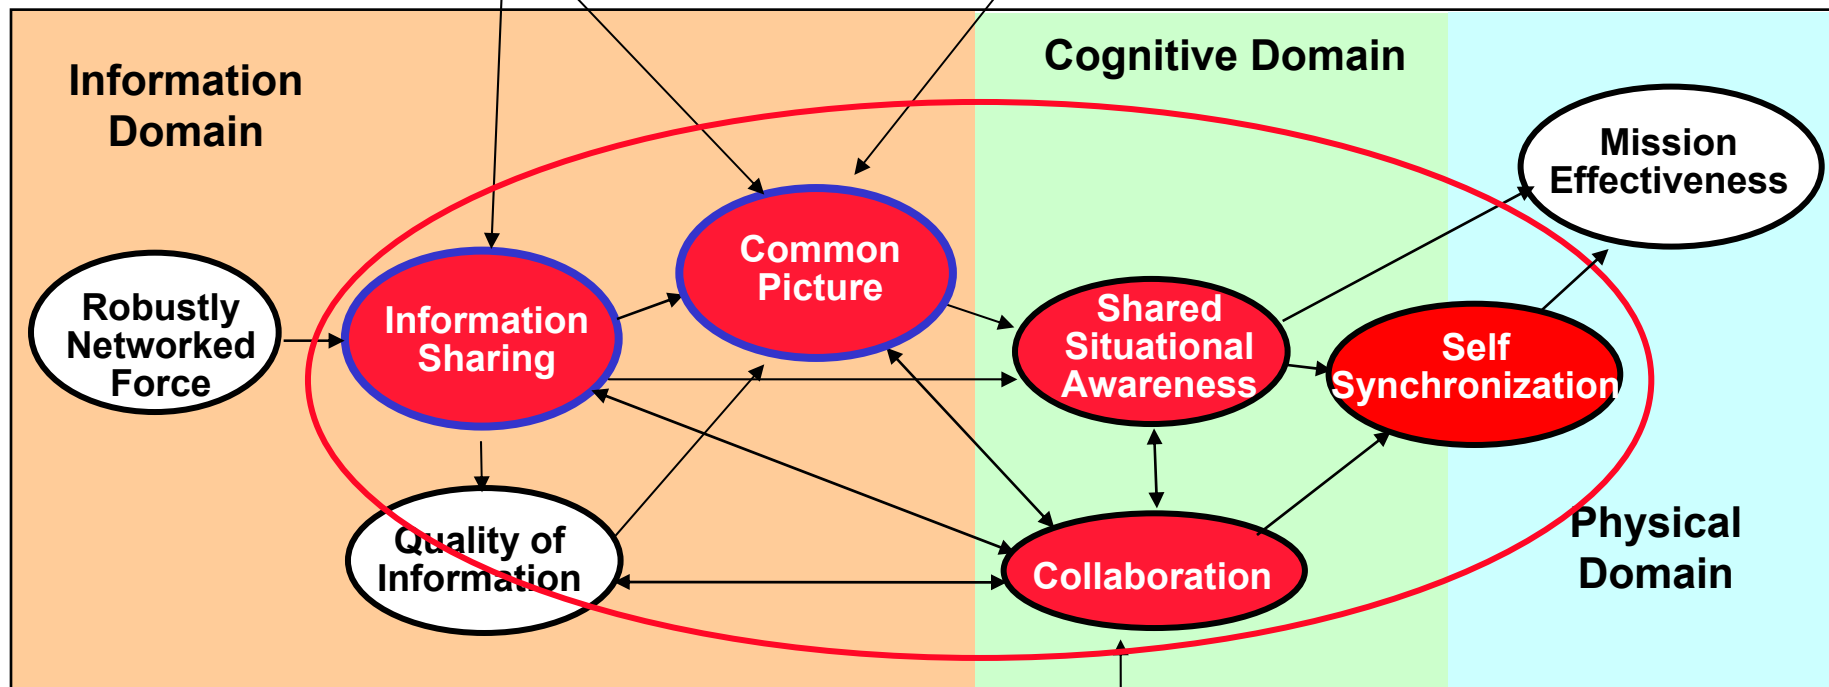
Information Domain

Cognitive Domain

Mission Effectiveness

Robustly Networked Force

Information Sharing

Common Picture

Shared Situational Awareness

Self Synchronization

Quality of Information

Collaboration

Physical Domain